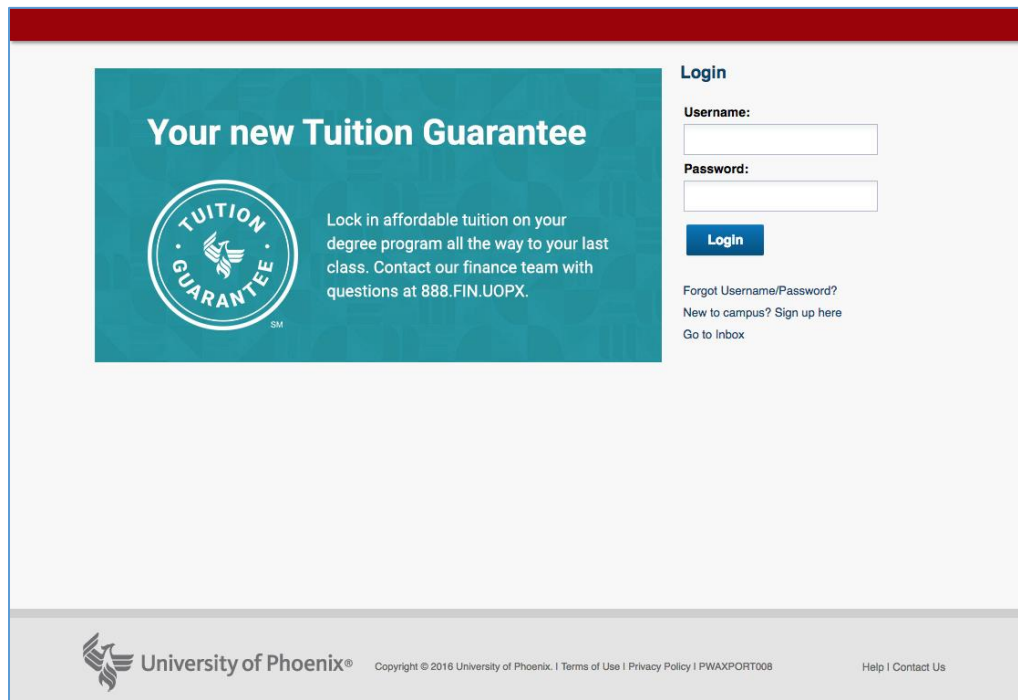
Your new Tuition Guarantee

TUITION GUARANTEE SM

Lock in affordable tuition on your degree program all the way to your last class. Contact our finance team with questions at 888.FIN.UOPX.

Login

Username:

Password:

Login

Forgot Username/Password?

New to campus? Sign up here

Go to Inbox

University of Phoenix®

Copyright © 2016 University of Phoenix. | Terms of Use | Privacy Policy | PWAXPORT008

Help | Contact Us